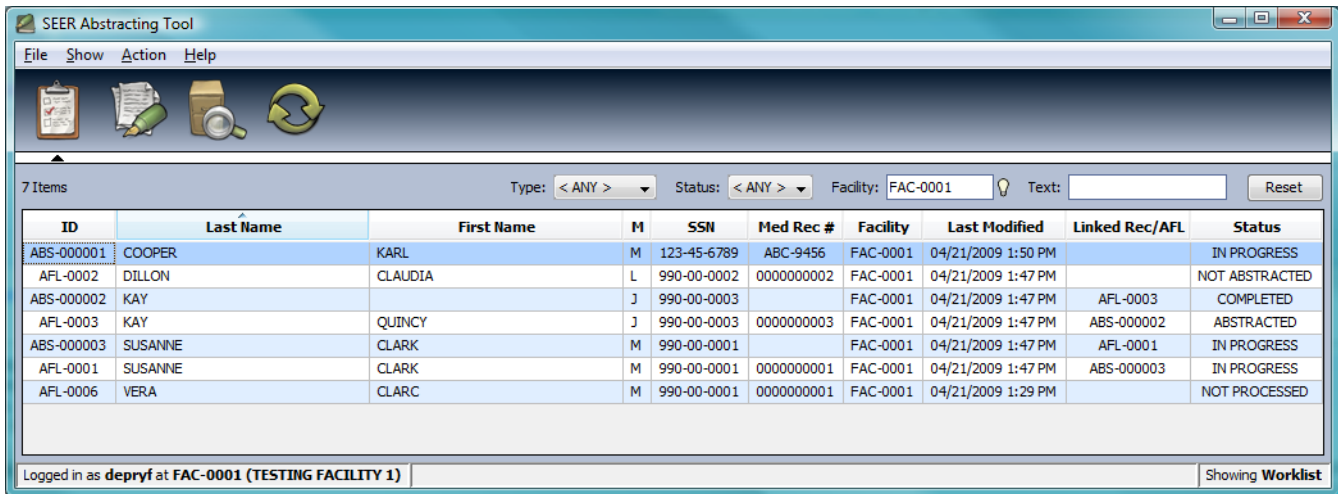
SEER Abstracting Tool

File Show Action Help

7 Items

Type: < ANY > Status: < ANY > Facility: FAC-0001 Text: Reset

| ID | Last Name | First Name | M | SSN | Med Rec # | Facility | Last Modified | Linked Rec/AFL | Status |
|---|---|---|---|---|---|---|---|---|---|
| ABS-000001 | COOPER | KARL | M | 123-45-6789 | ABC-9456 | FAC-0001 | 04/21/2009 1:50 PM | | IN PROGRESS |
| AFL-0002 | DILLON | CLAUDIA | L | 990-00-0002 | 0000000002 | FAC-0001 | 04/21/2009 1:47 PM | | NOT ABSTRACTED |
| ABS-000002 | KAY | | J | 990-00-0003 | | FAC-0001 | 04/21/2009 1:47 PM | AFL-0003 | COMPLETED |
| AFL-0003 | KAY | QUINCY | J | 990-00-0003 | 0000000003 | FAC-0001 | 04/21/2009 1:47 PM | ABS-000002 | ABSTRACTED |
| ABS-000003 | SUSANNE | CLARK | M | 990-00-0001 | | FAC-0001 | 04/21/2009 1:47 PM | AFL-0001 | IN PROGRESS |
| AFL-0001 | SUSANNE | CLARK | M | 990-00-0001 | 0000000001 | FAC-0001 | 04/21/2009 1:47 PM | ABS-000003 | IN PROGRESS |
| AFL-0006 | VERA | CLARC | M | 990-00-0001 | 0000000001 | FAC-0001 | 04/21/2009 1:29 PM | | NOT PROCESSED |

Logged in as depryf at FAC-0001 (TESTING FACILITY 1)

Showing Worklist